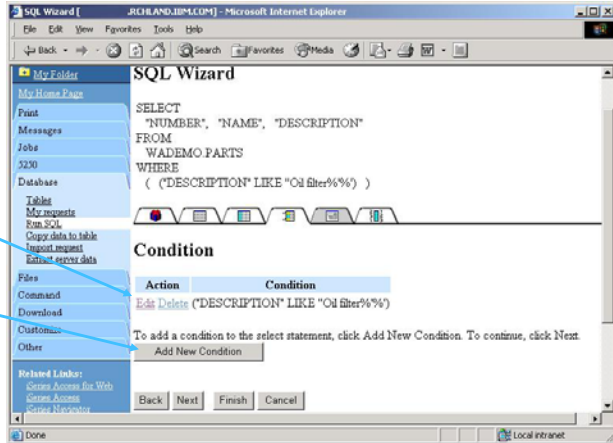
SQL Wizard [ .RCHLAND.IBM.COM] - Microsoft Internet Explorer

File Edit View Favorites Tools Help

Back Search Favorites Media

My Folder
My Home Page
Print
Messages
Jobs
5250
Database
Tables
My requests
Run SQL
Copy data to table
Import request
Extract server data
Files
Command
Download
Customize
Other
Related Links:
iSeries Access for Web
iSeries Access
iSeries Navigator

SQL Wizard

SELECT
"NUMBER", "NAME", "DESCRIPTION"
FROM
WADEMO.PARTS
WHERE
( ("DESCRIPTION" LIKE "Oil filter%%") )

Condition

| Action | Condition |
|---|---|
| Edit Delete | ("DESCRIPTION" LIKE "Oil filter%%") |

To add a condition to the select statement, click Add New Condition. To continue, click Next.

Add New Condition

Back Next Finish Cancel

Done
Local intranet